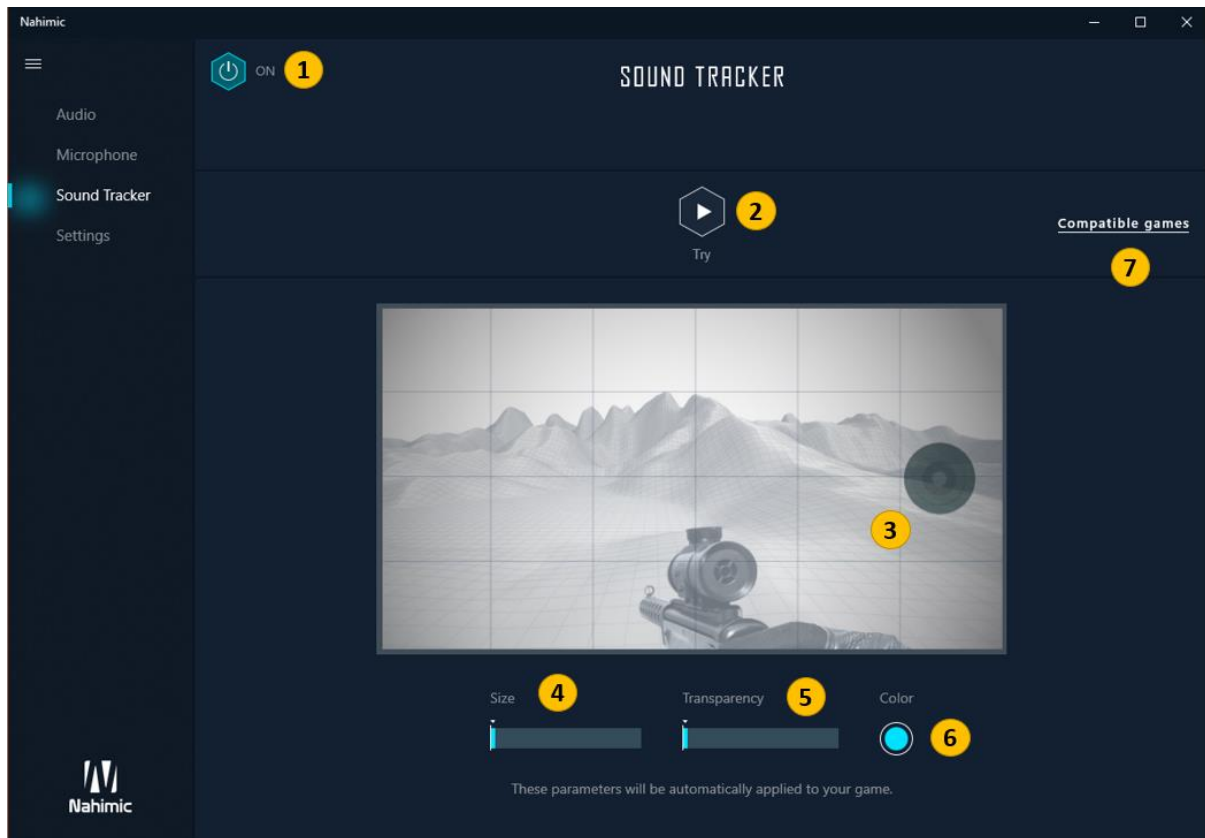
Nahimic

Audio
Microphone
Sound Tracker
Settings

ON 1

SOUND TRACKER

2
Try

Compatible games
7

3

Size 4
Transparency 5
Color
6

These parameters will be automatically applied to your game.

Nahimic